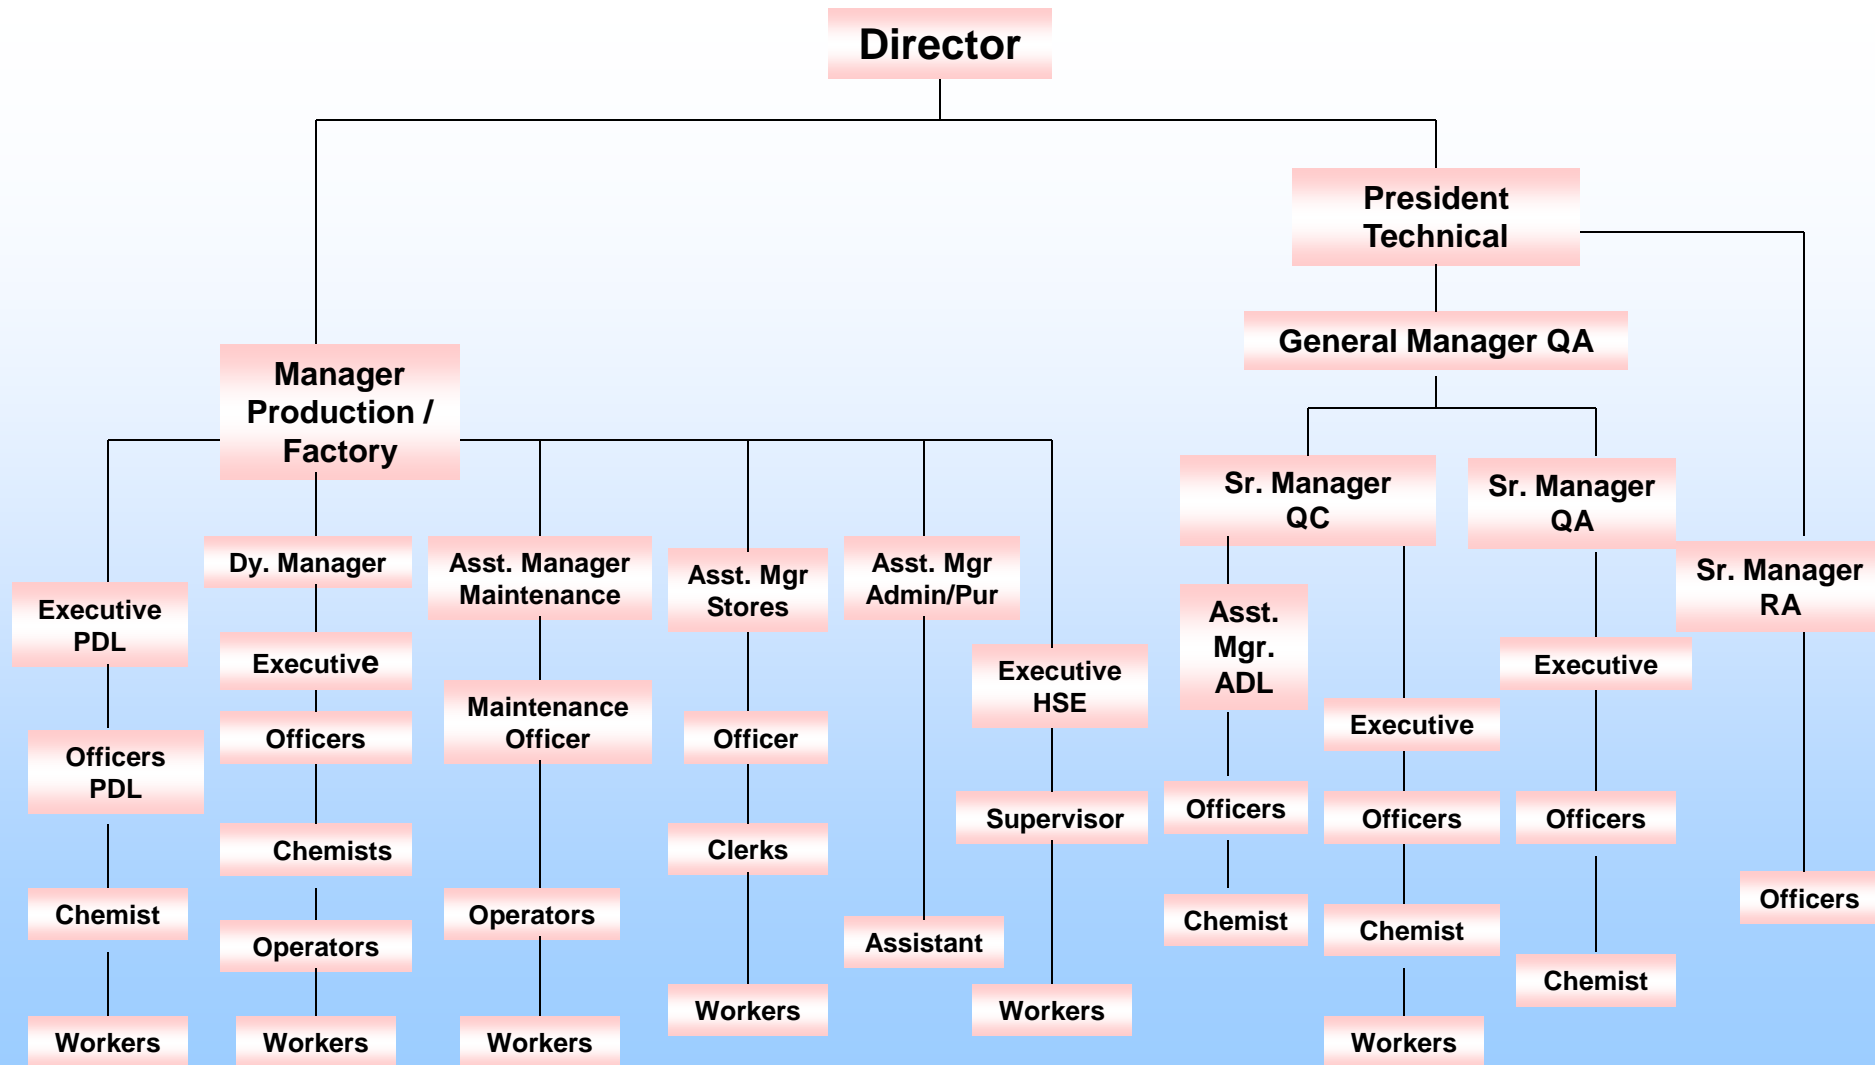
Director

President Technical

General Manager QA

Manager Production / Factory

Sr. Manager QC

Sr. Manager QA

Sr. Manager RA

Executive PDL

Officers PDL

Chemist

Workers

Dy. Manager

Executive

Officers

Chemists

Operators

Workers

Asst. Manager Maintenance

Maintenance Officer

Operators

Workers

Asst. Mgr Stores

Officer

Clerks

Workers

Asst. Mgr Admin/Pur

Assistant

Executive HSE

Supervisor

Workers

Asst. Mgr. ADL

Officers

Chemist

Executive

Officers

Chemist

Workers

Executive

Officers

Chemist

Officers